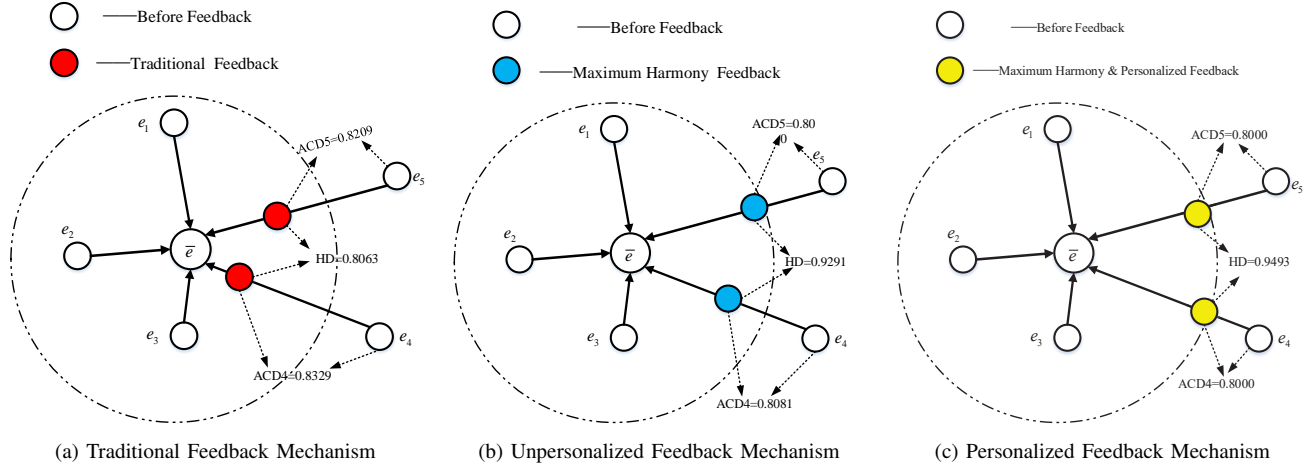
Before Feedback

Traditional Feedback

$e_1$

ACD5=0.8209

$e_5$

$e_2$

$\overline{e}$

HD=0.8063

$e_3$

$e_4$

ACD4=0.8329

(a) Traditional Feedback Mechanism

Before Feedback

Maximum Harmony Feedback

$e_1$

ACD5=0.80 0

$e_5$

$e_2$

$\overline{e}$

HD=0.9291

$e_3$

$e_4$

ACD4=0.8081

(b) Unpersonalized Feedback Mechanism

Before Feedback

Maximum Harmony & Personalized Feedback

$e_1$

ACD5=0.8000

$e_5$

$e_2$

$\overline{e}$

HD=0.9493

$e_3$

$e_4$

ACD4=0.8000

(c) Personalized Feedback Mechanism